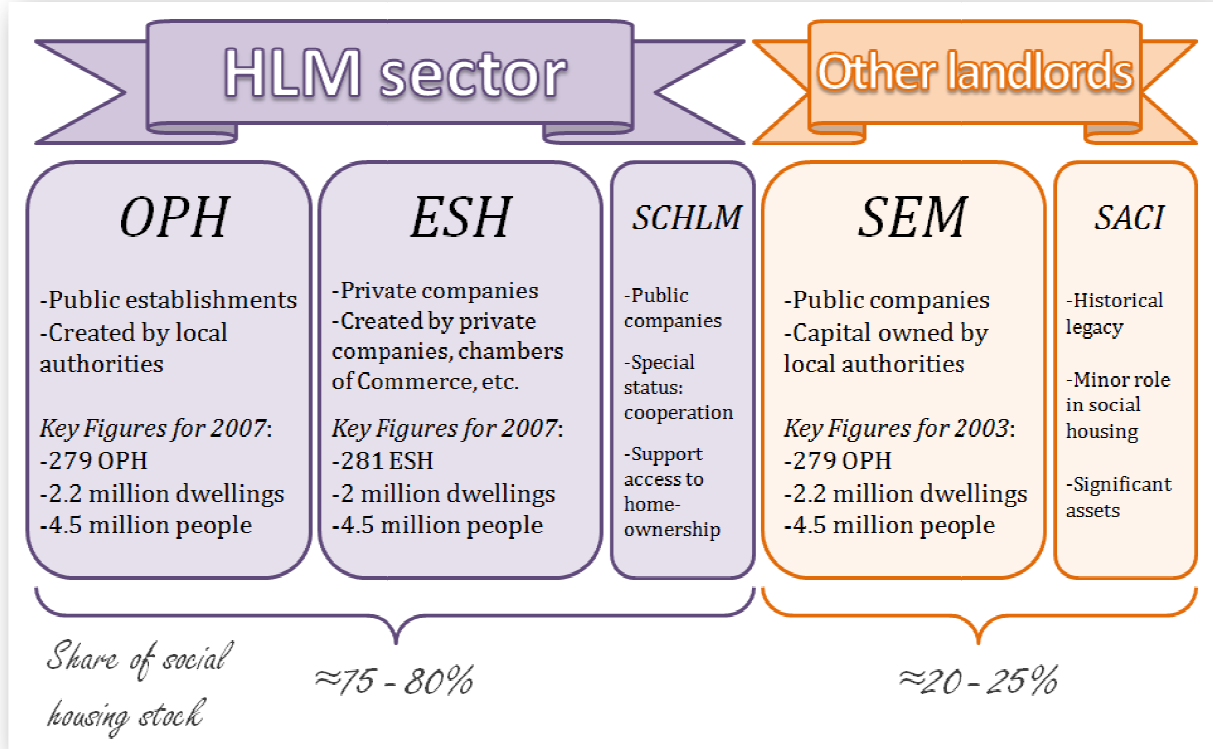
HLM sector

Other landlords

OPH

-Public establishments
-Created by local authorities

*Key Figures for 2007*:
-279 OPH
-2.2 million dwellings
-4.5 million people

ESH

-Private companies
-Created by private companies, chambers of Commerce, etc.

*Key Figures for 2007*:
-281 ESH
-2 million dwellings
-4.5 million people

SCHLM

-Public companies

-Special status: cooperation

-Support access to home-ownership

SEM

-Public companies
-Capital owned by local authorities

*Key Figures for 2003*:
-279 OPH
-2.2 million dwellings
-4.5 million people

SACI

-Historical legacy

-Minor role in social housing

-Significant assets

Share of social housing stock

≈75 - 80%

≈20 - 25%